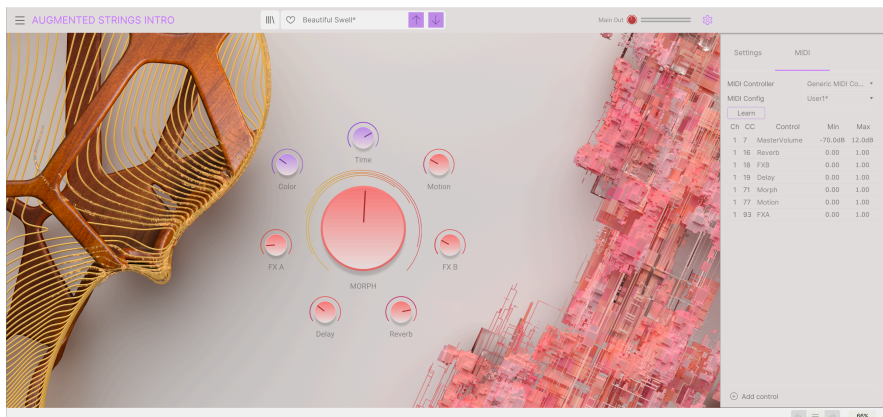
AUGMENTED STRINGS INTRO

Beautiful Swell*

Main Out

Settings MIDI

MIDI Controller Generic MIDI Co...

MIDI Config User1*

Learn

| Ch | CC | Control | Min | Max |
|---|---|---|---|---|
| 1 | 7 | MasterVolume | -70.0dB | 12.0dB |
| 1 | 16 | Reverb | 0.00 | 1.00 |
| 1 | 18 | FXB | 0.00 | 1.00 |
| 1 | 19 | Delay | 0.00 | 1.00 |
| 1 | 71 | Morph | 0.00 | 1.00 |
| 1 | 77 | Motion | 0.00 | 1.00 |
| 1 | 93 | FXA | 0.00 | 1.00 |

Time

Color

Motion

FX A

FX B

MORPH

Delay

Reverb

Add control

66%